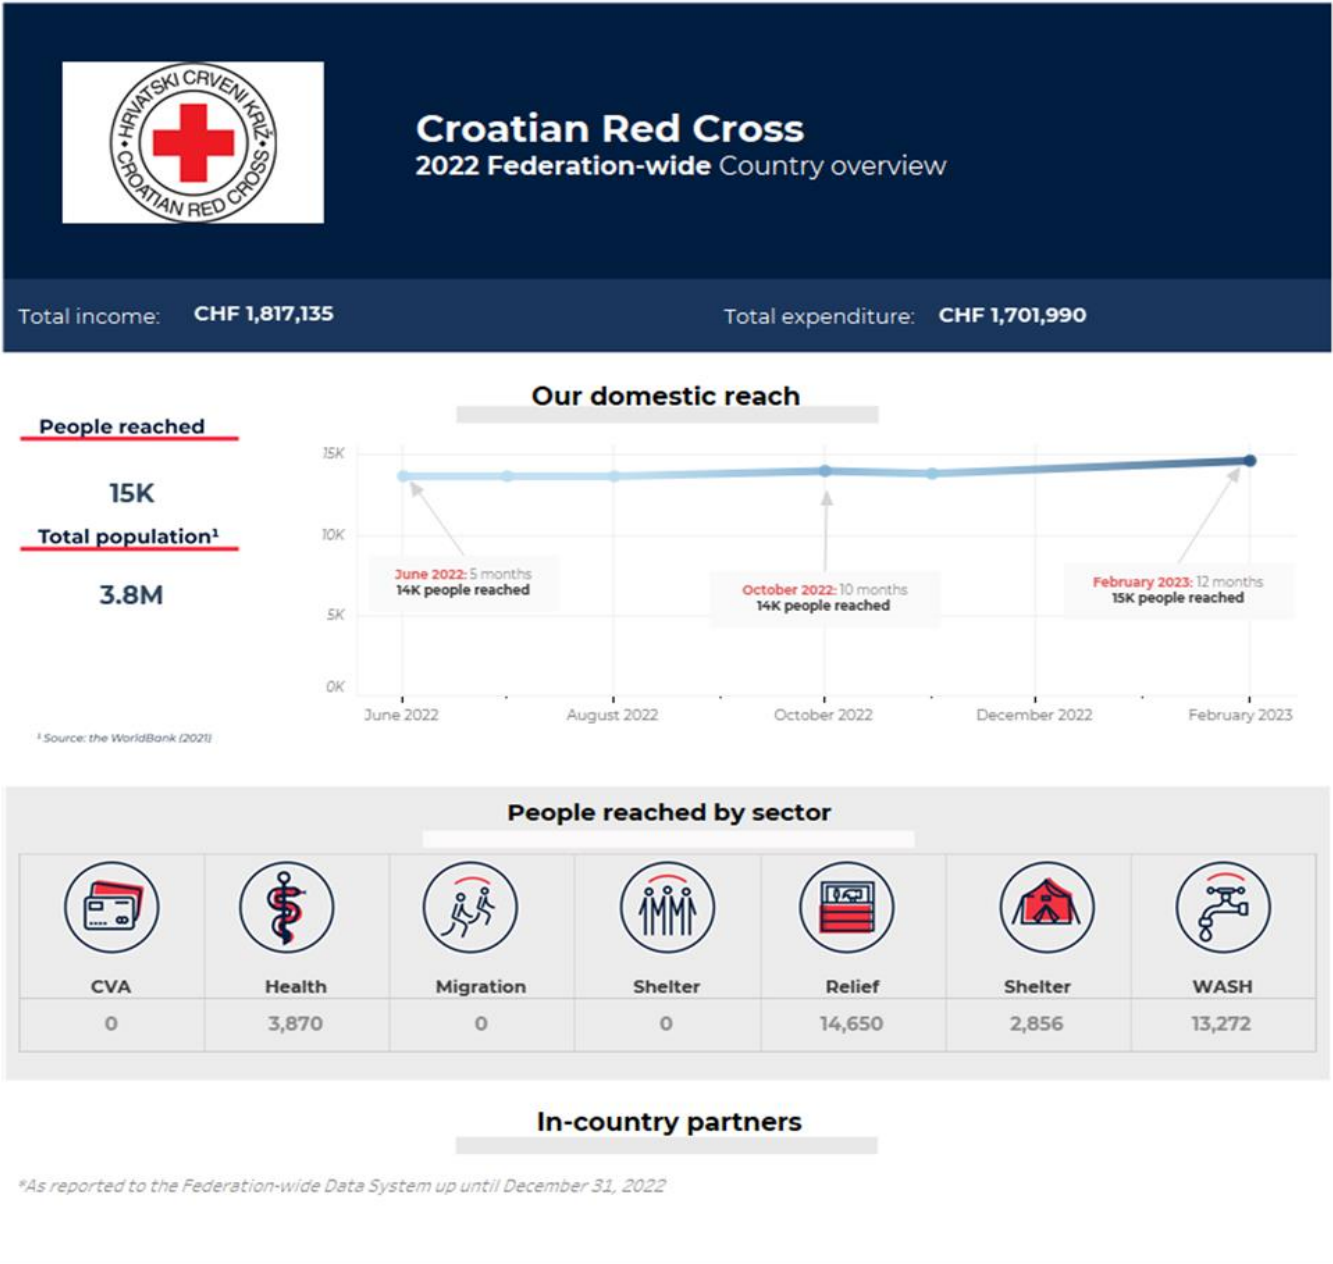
HRVATSKI CRVENI KRIŽ • CROATIAN RED CROSS •

Croatian Red Cross
2022 Federation-wide Country overview

Total income: CHF 1,817,135

Total expenditure: CHF 1,701,990

Our domestic reach

People reached

15K

Total population¹

3.8M

¹ Source: the WorldBank (2021)

15K
10K
5K
0K

June 2022: 5 months
14K people reached

October 2022: 10 months
14K people reached

February 2023: 12 months
15K people reached

June 2022 August 2022 October 2022 December 2022 February 2023

People reached by sector

| CVA | Health | Migration | Shelter | Relief | Shelter | WASH |
|---|---|---|---|---|---|---|
| 0 | 3,870 | 0 | 0 | 14,650 | 2,856 | 13,272 |

In-country partners

*As reported to the Federation-wide Data System up until December 31, 2022